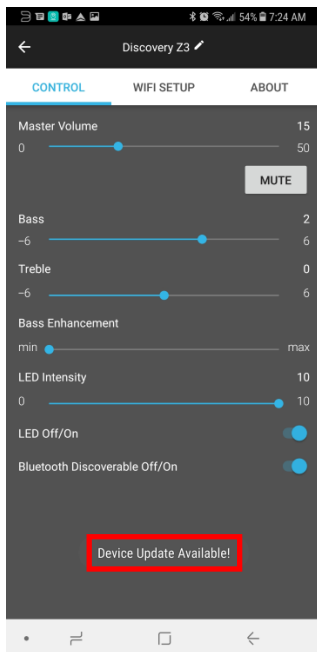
54% 7:24 AM

Discovery Z3

CONTROL
WIFI SETUP
ABOUT

Master Volume 15
0 50
MUTE

Bass 2
−6 6

Treble 0
−6 6

Bass Enhancement
min max

LED Intensity 10
0 10

LED Off/On

Bluetooth Discoverable Off/On

Device Update Available!